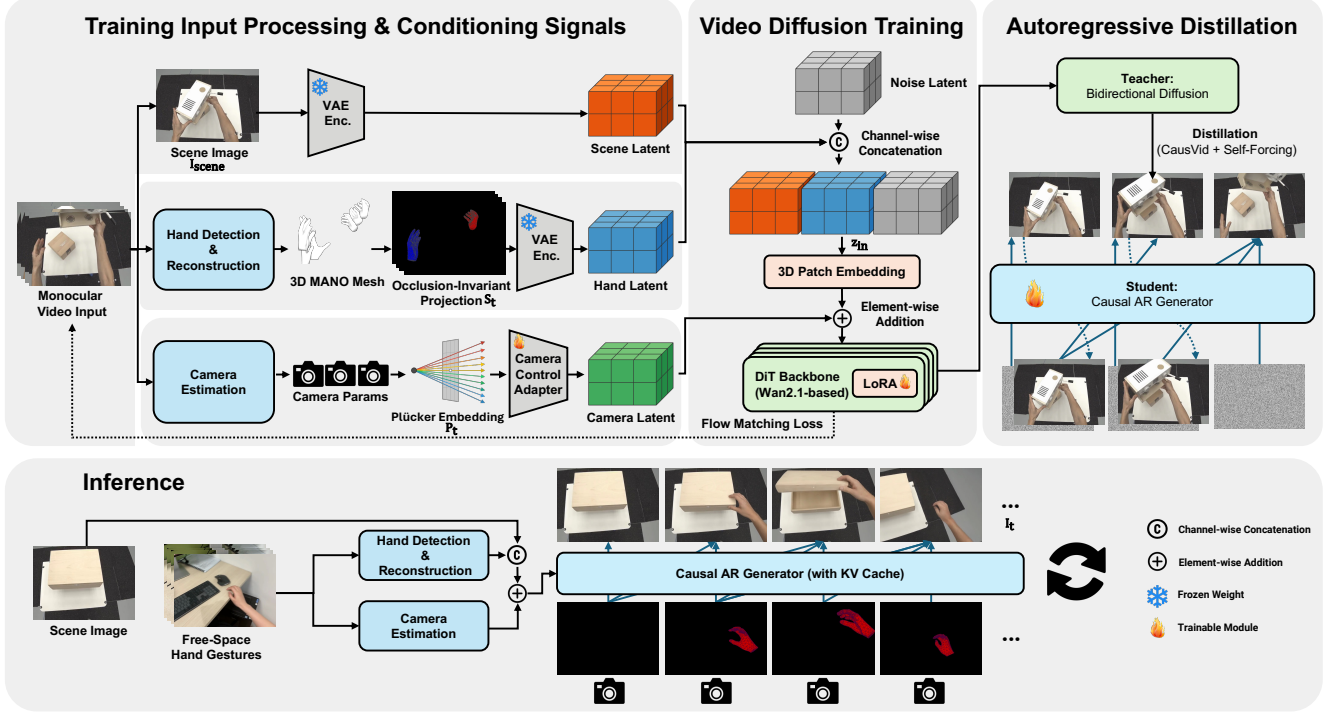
Training Input Processing & Conditioning Signals

Video Diffusion Training

Autoregressive Distillation

Scene Image
$I_{scene}$

VAE Enc.

Scene Latent

Noise Latent

C Channel-wise Concatenation

Teacher:
Bidirectional Diffusion

Distillation
(CausVid + Self-Forcing)

Monocular Video Input

Hand Detection & Reconstruction

3D MANO Mesh

Occlusion-Invariant Projection $S_t$

VAE Enc.

Hand Latent

$z_{in}$

3D Patch Embedding

Element-wise Addition

Student:
Causal AR Generator

Camera Estimation

Camera Params

Plücker Embedding
$P_t$

Camera Control Adapter

Camera Latent

DiT Backbone (Wan2.1-based)

LoRA

Flow Matching Loss

Inference

Scene Image

Free-Space Hand Gestures

Hand Detection & Reconstruction

Camera Estimation

C

Causal AR Generator (with KV Cache)

...

$I_t$

...

C Channel-wise Concatenation

Element-wise Addition

Frozen Weight

Trainable Module